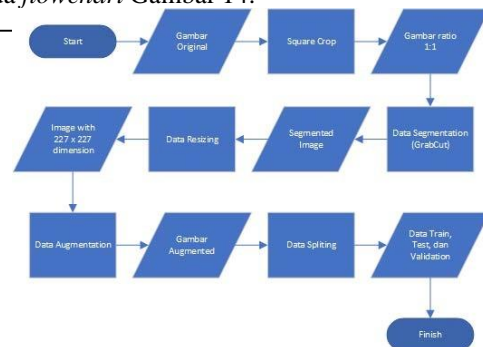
pada *flowchart* Gambar 14.

Start

Gambar Original

Square Crop

Gambar ratio 1:1

Data Segmentation (GrabCut)

Segmented Image

Data Resizing

Image with 227 x 227 dimension

Data Augmentation

Gambar Augmented

Data Spliting

Data Train, Test, dan Validation

Finish